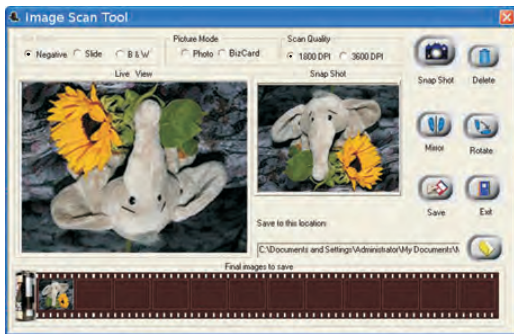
Image Scan Tool

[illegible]
Negative Slide B & W

Picture Mode
Photo BizCard

Scan Quality
1800 DPI 3600 DPI

Live View

Snap Shot

Snap Shot
Delete
Mirror
Rotate
Save
Exit

Save to this location:
C:\Documents and Settings\Administrator\My Documents\M

Final images to save